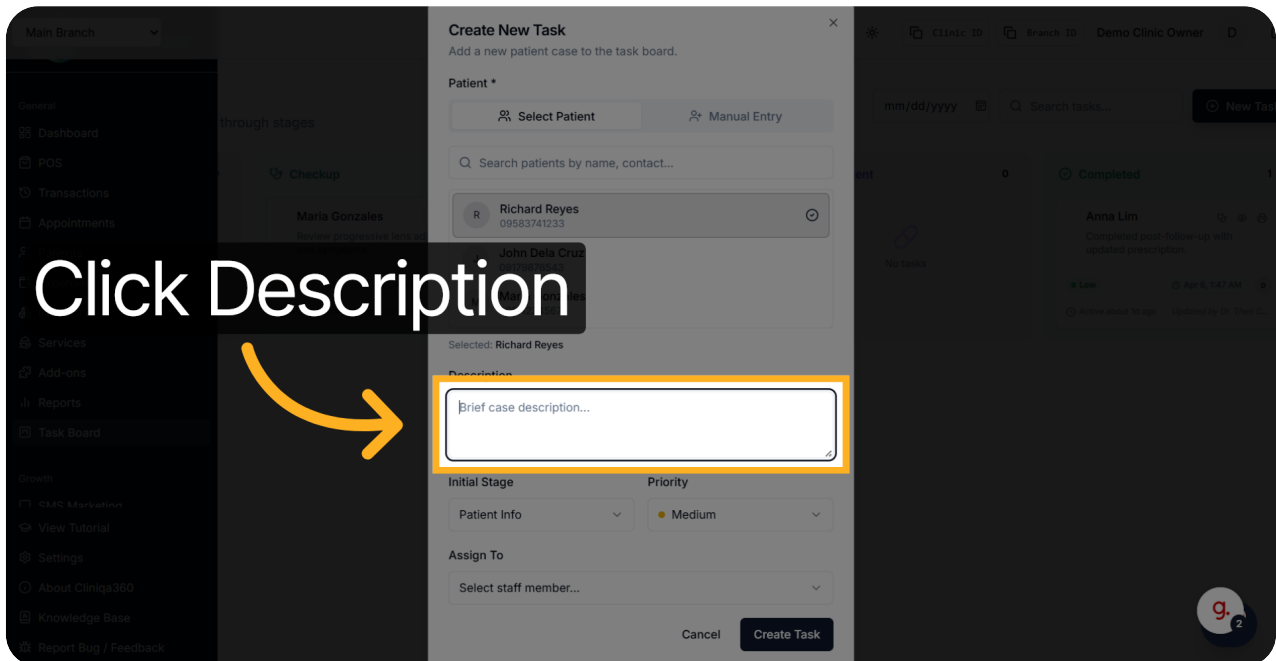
Main Branch

General
Dashboard
POS
Transactions
Appointments
Services
Add-ons
Reports
Task Board

Growth
SMS Marketing
View Tutorial
Settings
About Cliniqa360
Knowledge Base
Report Bug / Feedback

through stages

Checkup
Maria Gonzales
Review progressive lens ad

Click Description

Create New Task
Add a new patient case to the task board.
×

Patient *
Select Patient
Manual Entry
Search patients by name, contact...
Richard Reyes
09583741233
John Dela Cruz
Selected: Richard Reyes
Description
Brief case description...
Initial Stage
Patient Info
Priority
Medium
Assign To
Select staff member...
Cancel
Create Task

Clinic ID
Branch ID
Demo Clinic Owner
D
mm/dd/yyyy
Search tasks...
New Tas

0
No tasks
Completed
1
Anna Lim
Completed post-follow-up with updated prescription.
Low
Apr 8, 5:47 AM

2